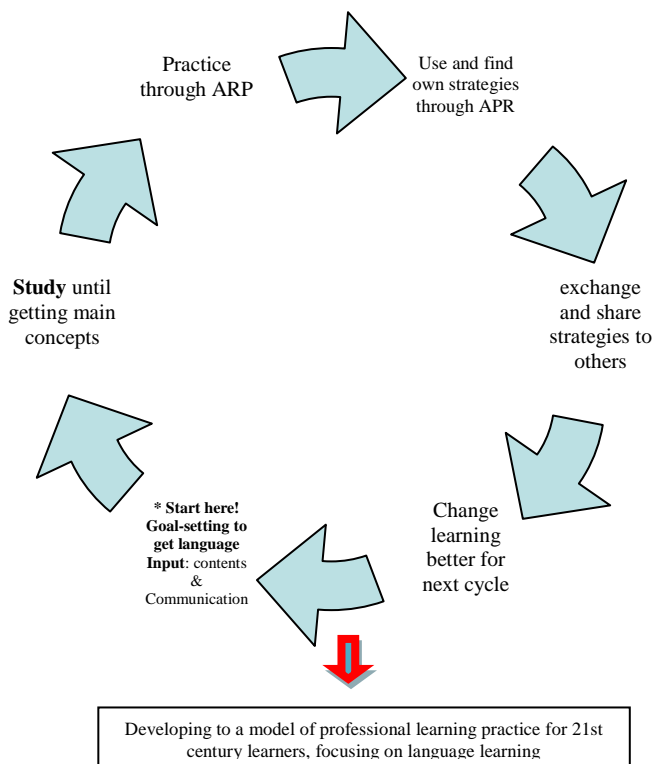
Practice through ARP

Use and find own strategies through APR

exchange and share strategies to others

Change learning better for next cycle

* Start here! Goal-setting to get language Input: contents & Communication

Study until getting main concepts

Developing to a model of professional learning practice for 21st century learners, focusing on language learning